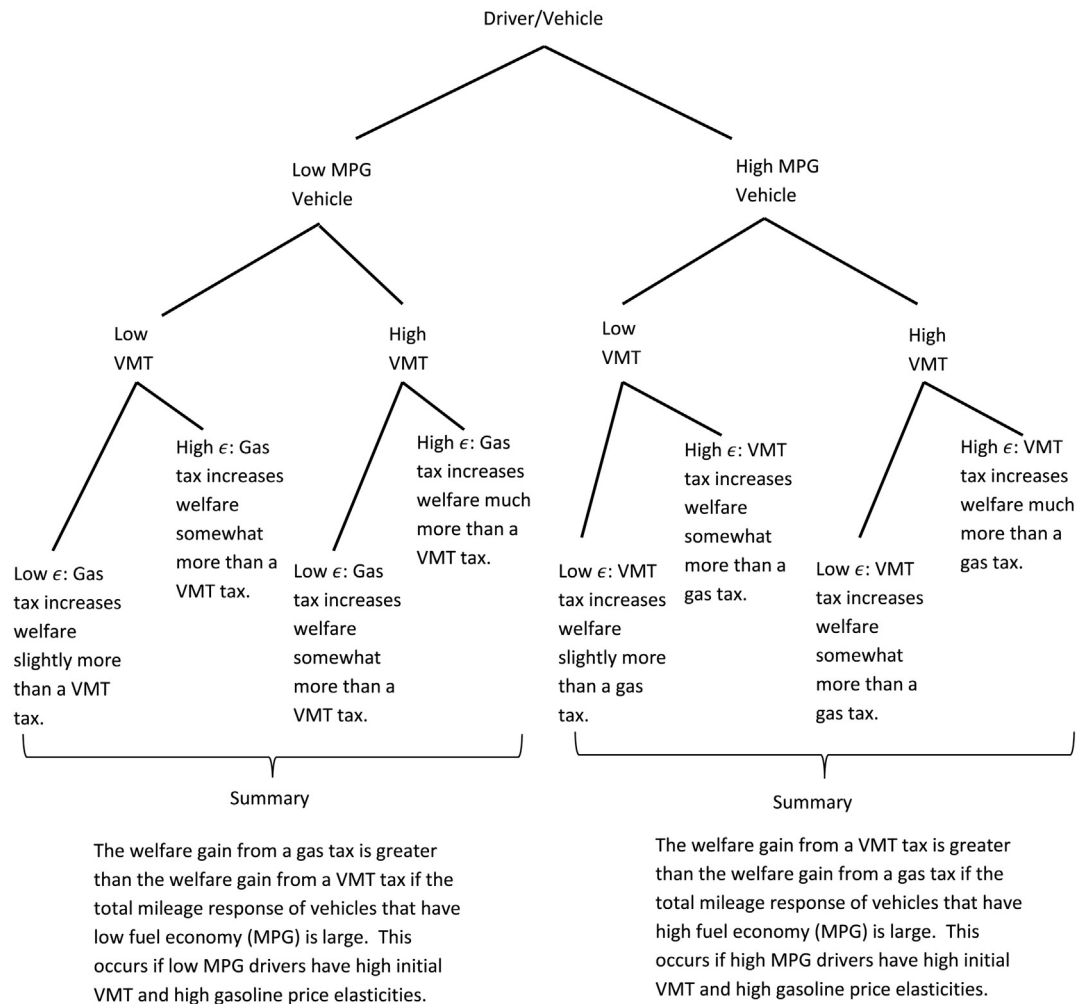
Driver/Vehicle

Low MPG Vehicle

High MPG Vehicle

Low VMT

High VMT

Low VMT

High VMT

Low $\epsilon$: Gas tax increases welfare slightly more than a VMT tax.

High $\epsilon$: Gas tax increases welfare somewhat more than a VMT tax.

Low $\epsilon$: Gas tax increases welfare somewhat more than a VMT tax.

High $\epsilon$: Gas tax increases welfare much more than a VMT tax.

Low $\epsilon$: VMT tax increases welfare slightly more than a gas tax.

High $\epsilon$: VMT tax increases welfare somewhat more than a gas tax.

Low $\epsilon$: VMT tax increases welfare somewhat more than a gas tax.

High $\epsilon$: VMT tax increases welfare much more than a gas tax.

Summary

The welfare gain from a gas tax is greater than the welfare gain from a VMT tax if the total mileage response of vehicles that have low fuel economy (MPG) is large. This occurs if low MPG drivers have high initial VMT and high gasoline price elasticities.

Summary

The welfare gain from a VMT tax is greater than the welfare gain from a gas tax if the total mileage response of vehicles that have high fuel economy (MPG) is large. This occurs if high MPG drivers have high initial VMT and high gasoline price elasticities.